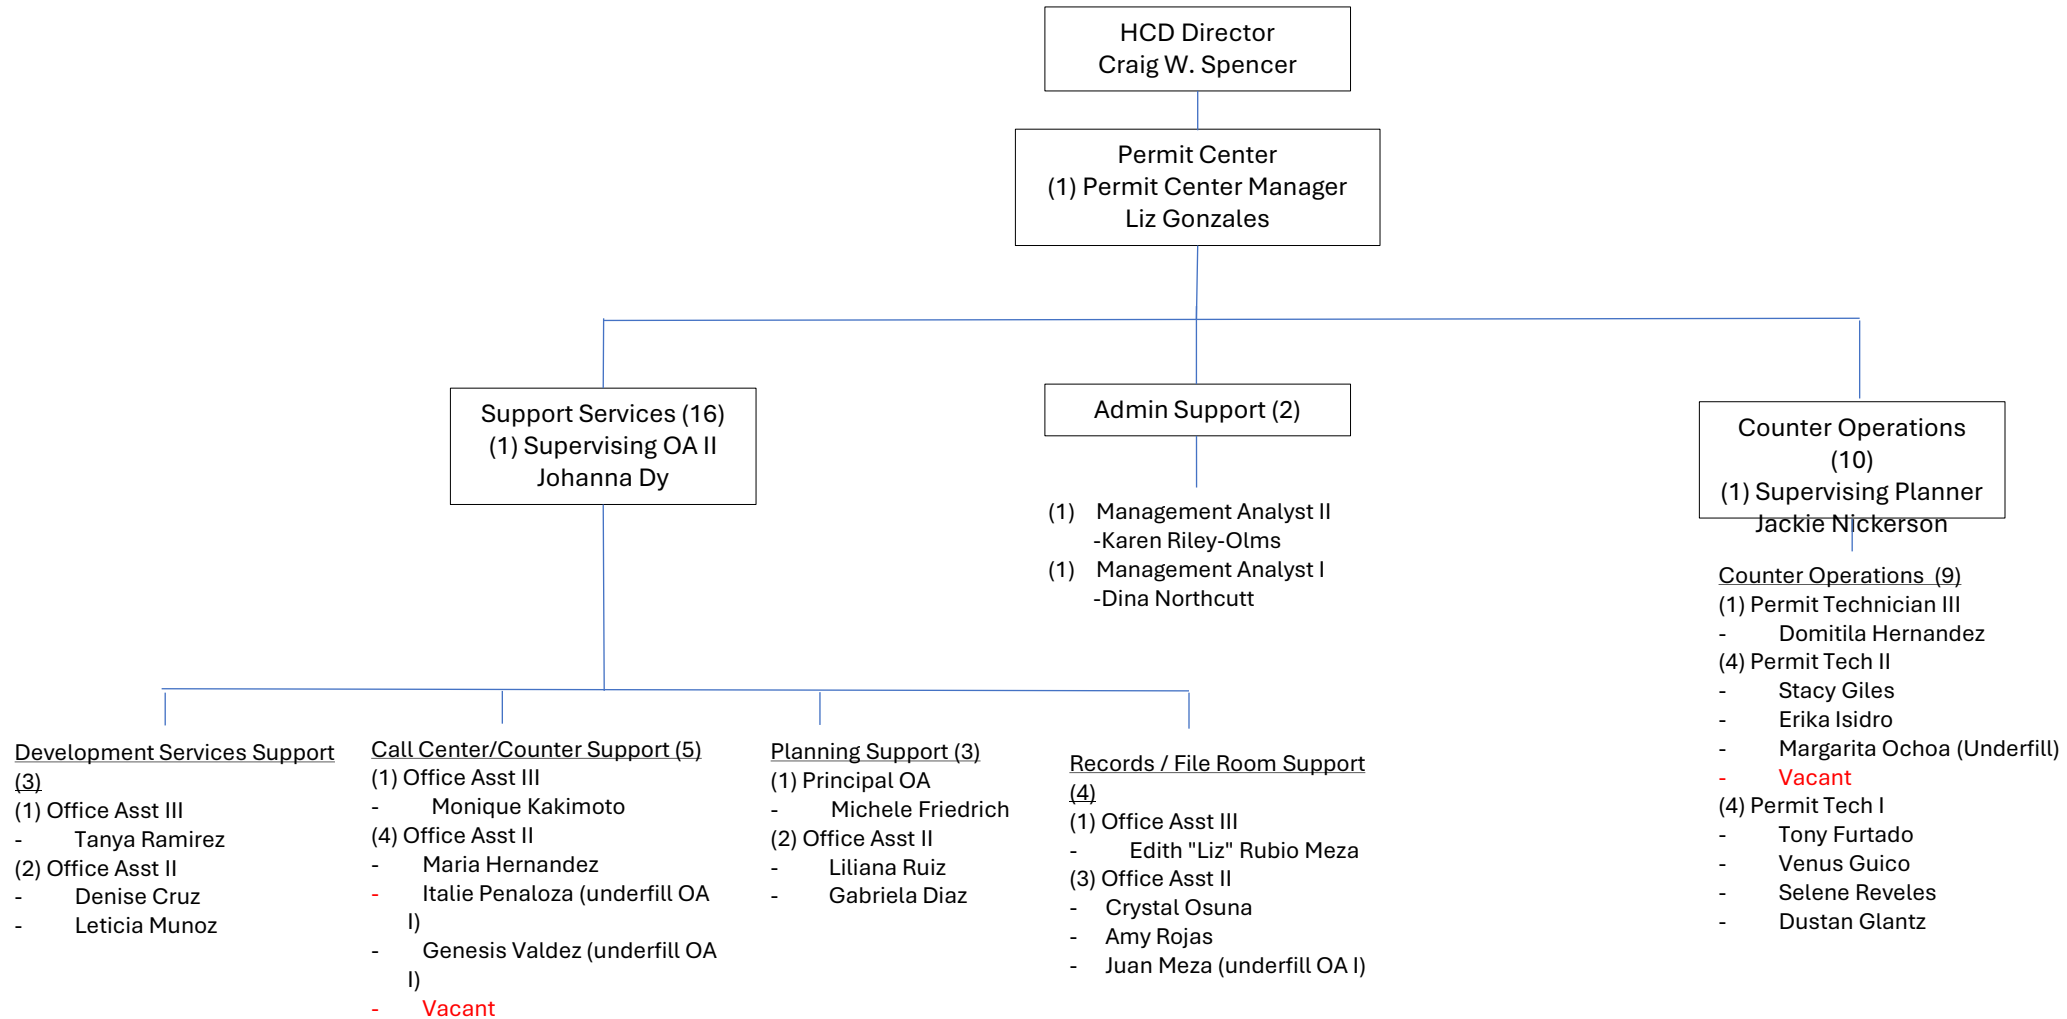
HCD Director
Craig W. Spencer

Permit Center
(1) Permit Center Manager
Liz Gonzales

Support Services (16)
(1) Supervising OA II
Johanna Dy

Admin Support (2)

(1) Management Analyst II
-Karen Riley-Olms
(1) Management Analyst I
-Dina Northcutt

Counter Operations (10)
(1) Supervising Planner
Jackie Nickerson

Counter Operations (9)
(1) Permit Technician III
- Domitila Hernandez
(4) Permit Tech II
- Stacy Giles
- Erika Isidro
- Margarita Ochoa (Underfill)
- Vacant
(4) Permit Tech I
- Tony Furtado
- Venus Guico
- Selene Reveles
- Dustan Glantz

Development Services Support (3)
(1) Office Asst III
- Tanya Ramirez
(2) Office Asst II
- Denise Cruz
- Leticia Munoz

Call Center/Counter Support (5)
(1) Office Asst III
- Monique Kakimoto
(4) Office Asst II
- Maria Hernandez
- Italie Penaloza (underfill OA I)
- Genesis Valdez (underfill OA I)
- Vacant

Planning Support (3)
(1) Principal OA
- Michele Friedrich
(2) Office Asst II
- Liliana Ruiz
- Gabriela Diaz

Records / File Room Support (4)
(1) Office Asst III
- Edith "Liz" Rubio Meza
(3) Office Asst II
- Crystal Osuna
- Amy Rojas
- Juan Meza (underfill OA I)